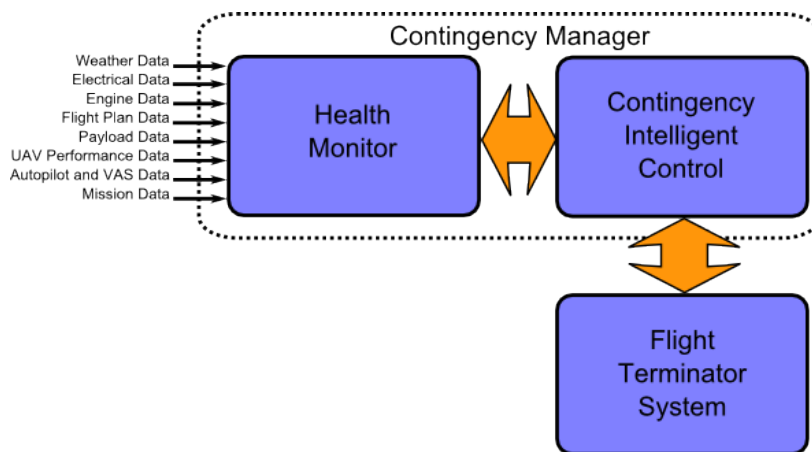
Contingency Manager

Weather Data
Electrical Data
Engine Data
Flight Plan Data
Payload Data
UAV Performance Data
Autopilot and VAS Data
Mission Data

Health Monitor

Contingency Intelligent Control

Flight Terminator System